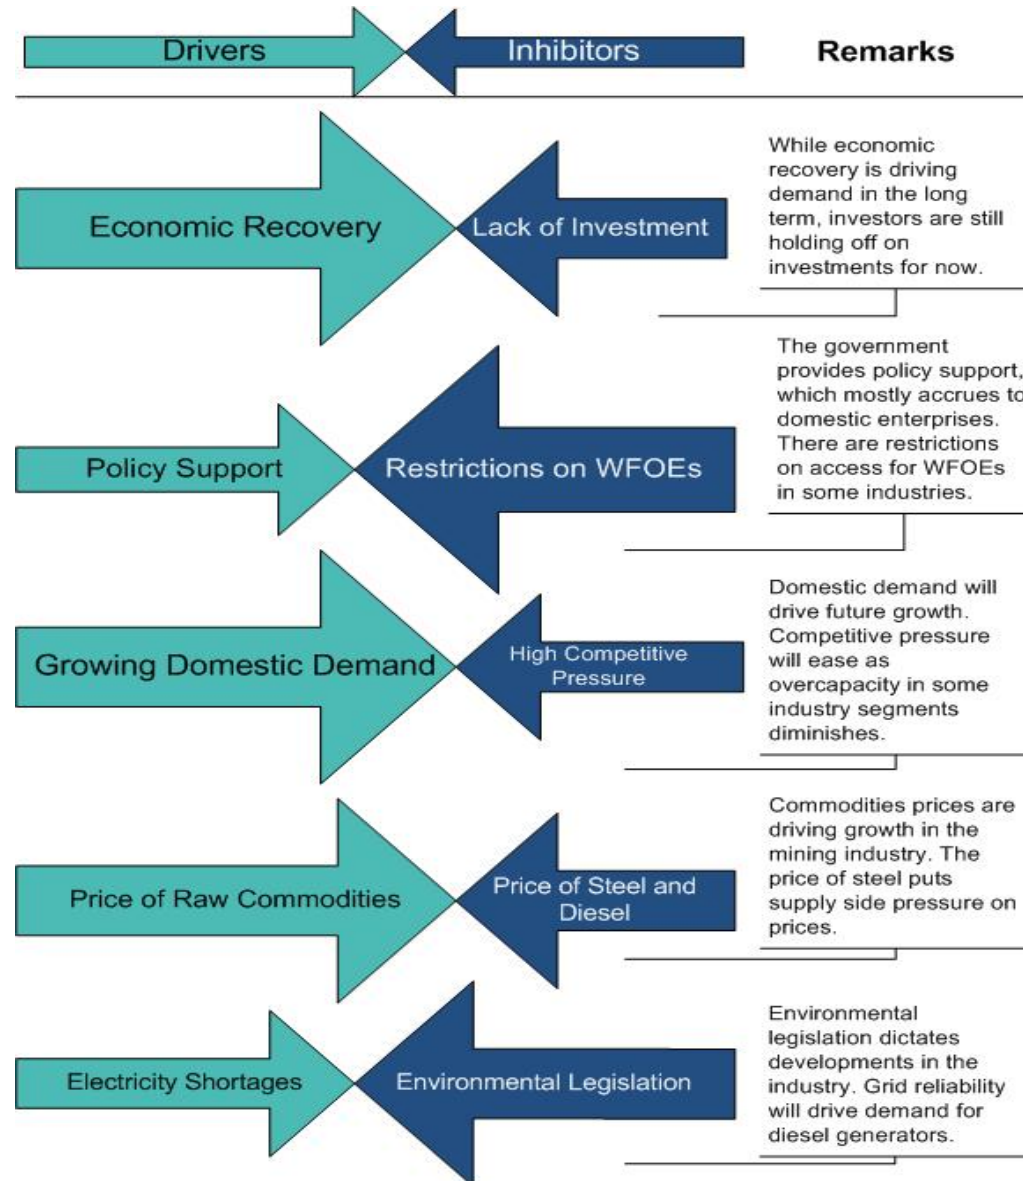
Drivers

Inhibitors

Remarks

Economic Recovery

Lack of Investment

While economic recovery is driving demand in the long term, investors are still holding off on investments for now.

Policy Support

Restrictions on WFOEs

The government provides policy support, which mostly accrues to domestic enterprises. There are restrictions on access for WFOEs in some industries.

Growing Domestic Demand

High Competitive Pressure

Domestic demand will drive future growth. Competitive pressure will ease as overcapacity in some industry segments diminishes.

Price of Raw Commodities

Price of Steel and Diesel

Commodities prices are driving growth in the mining industry. The price of steel puts supply side pressure on prices.

Electricity Shortages

Environmental Legislation

Environmental legislation dictates developments in the industry. Grid reliability will drive demand for diesel generators.